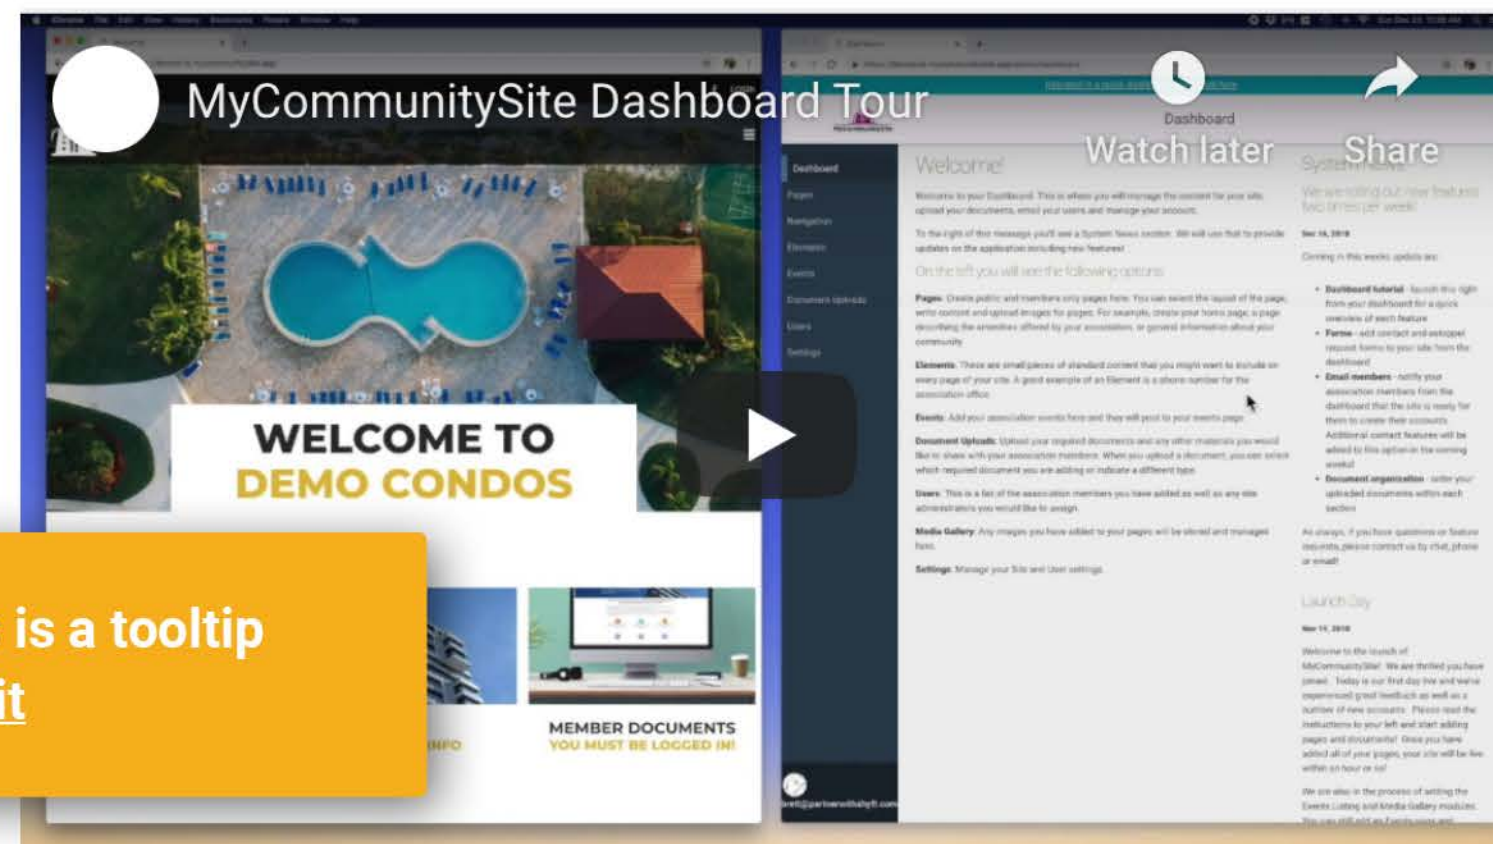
MyCommunitySite Dashboard Tour

Watch later

Share

Dashboard

WELCOME TO
DEMO CONDOS

is a tooltip
it

INFO

MEMBER DOCUMENTS
YOU MUST BE LOGGED IN!

Dashboard
Pages
Navigation
Elements
Events
Document Uploads
Users
Settings

Welcome!

Welcome to your Dashboard. This is where you will manage the content for your site, upload your documents, email your users and manage your accounts.

To the right of this message you'll see a System News section. We will use that to provide updates on the application including new features!

On the left you will see the following options

Pages: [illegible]

Elements: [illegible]

Events: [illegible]

Document Uploads: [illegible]

Users: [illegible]

Media Gallery: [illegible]

Settings: Manage your Site and User settings.

System News

We are rolling out new features two times per week

Launch Day

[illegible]